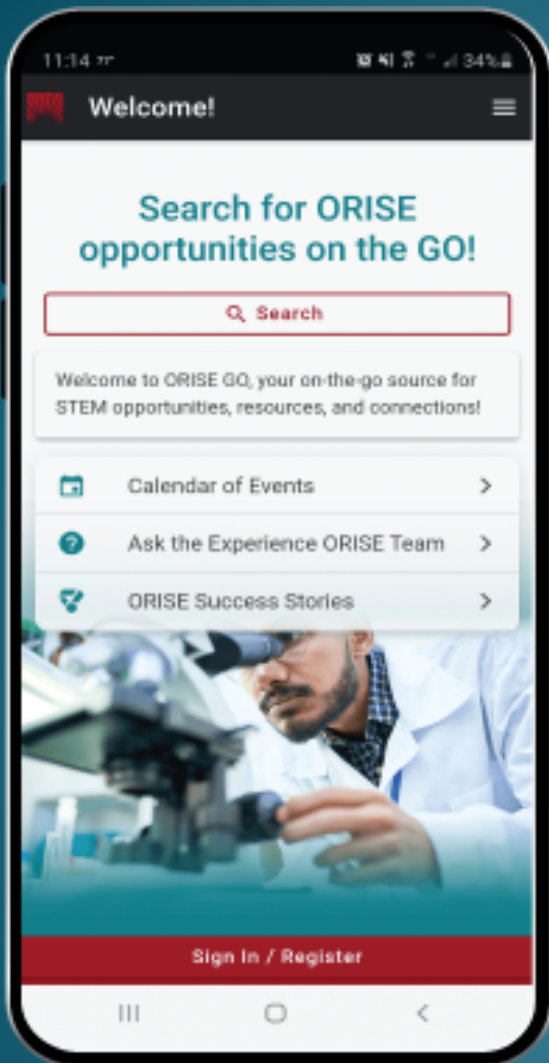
11:14 77 34%

Welcome!

Search for ORISE opportunities on the GO!

Search

Welcome to ORISE GO, your on-the-go source for STEM opportunities, resources, and connections!

Calendar of Events

Ask the Experience ORISE Team

ORISE Success Stories

Sign In / Register